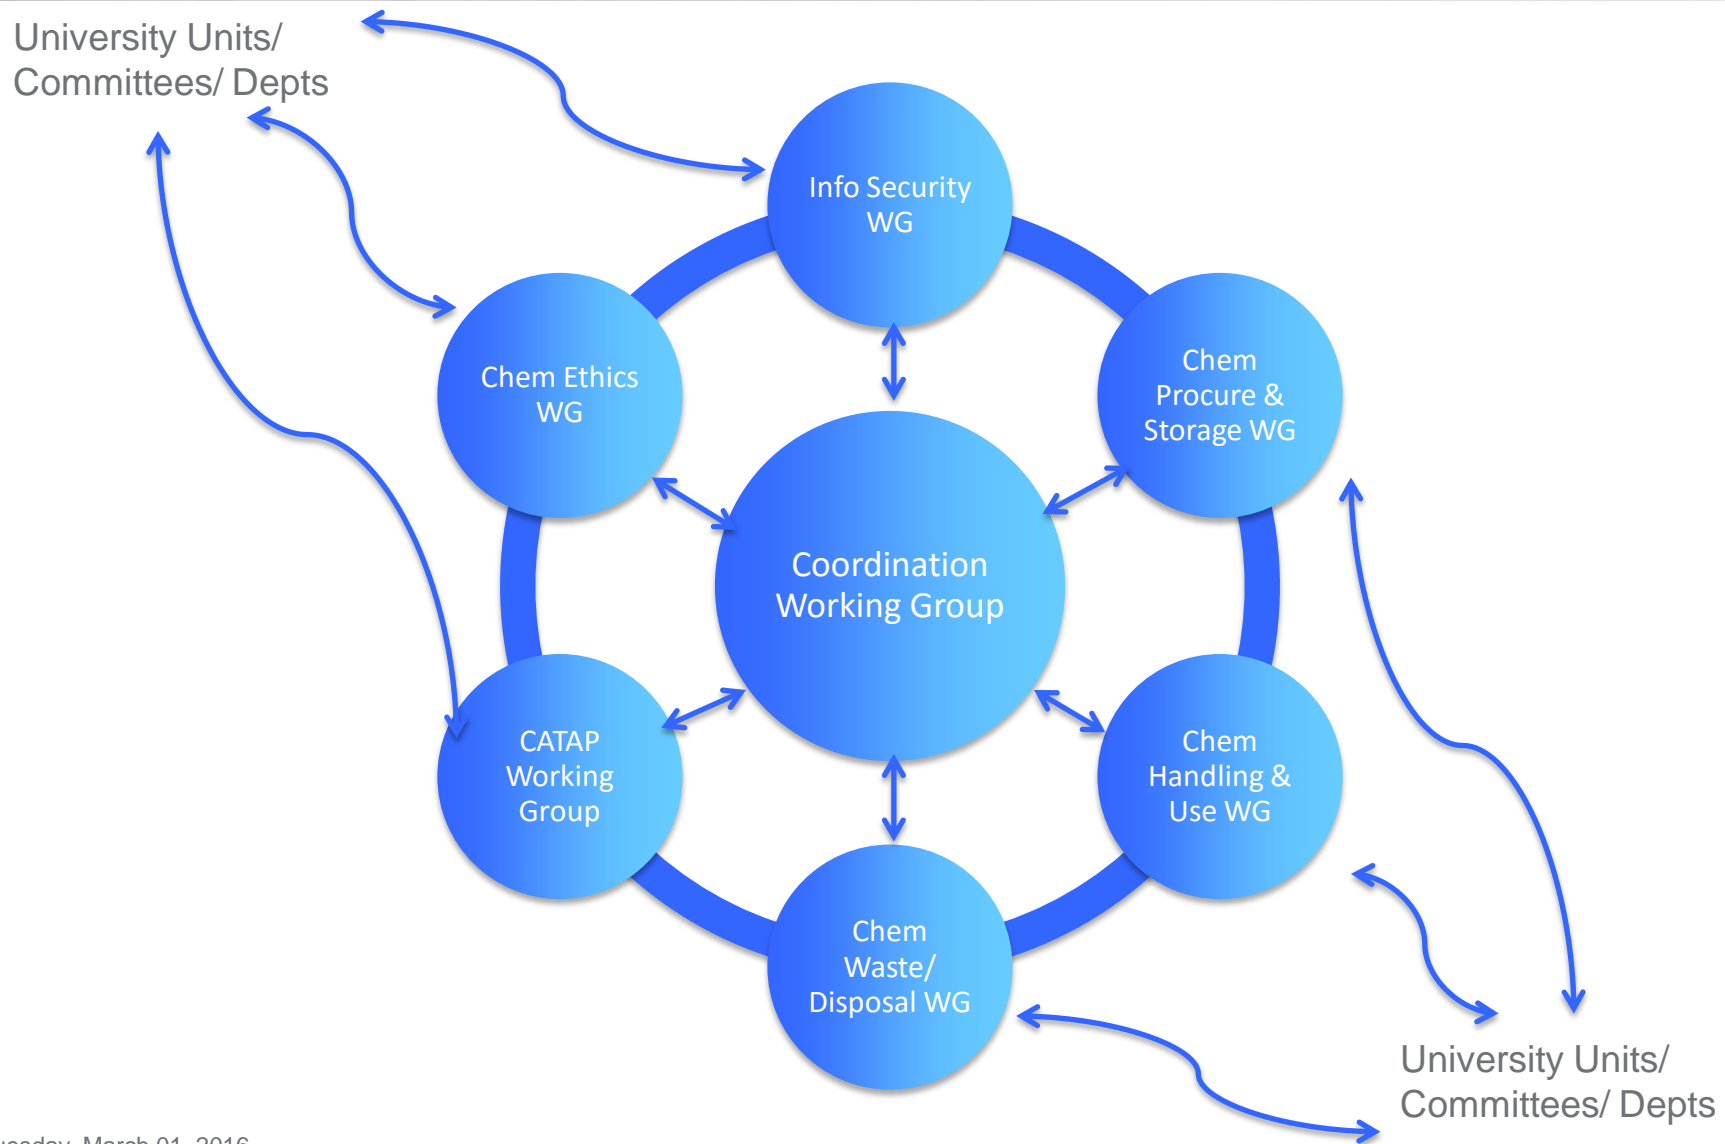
University Units/ Committees/ Depts

Info Security WG

Chem Ethics WG

Chem Procure & Storage WG

Coordination Working Group

CATAP Working Group

Chem Handling & Use WG

Chem Waste/ Disposal WG

University Units/ Committees/ Depts

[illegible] March 01, 2016